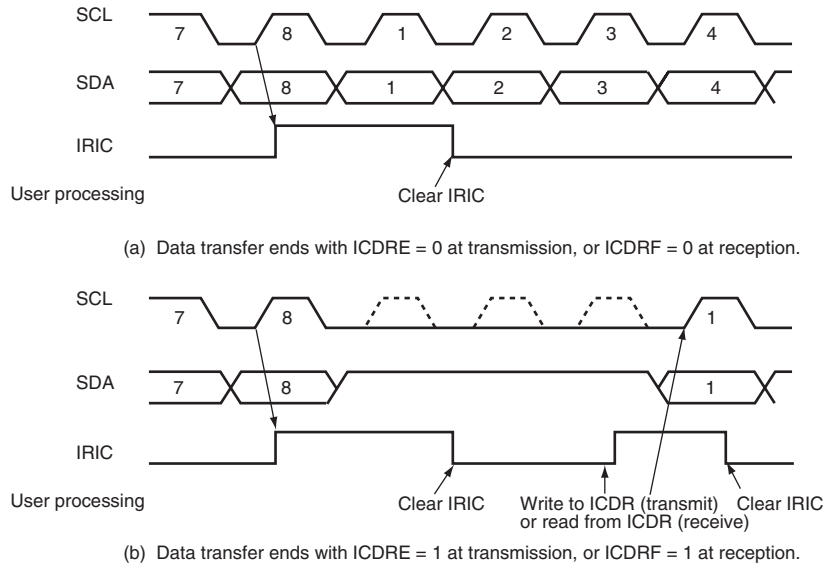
SCL
7 8 1 2 3 4
SDA
7 8 1 2 3 4
IRIC
User processing
Clear IRIC

(a) Data transfer ends with ICDRE = 0 at transmission, or ICDRF = 0 at reception.

SCL
7 8 1
SDA
7 8 1
IRIC
User processing
Clear IRIC
Write to ICDR (transmit) or read from ICDR (receive)
Clear IRIC

(b) Data transfer ends with ICDRE = 1 at transmission, or ICDRF = 1 at reception.